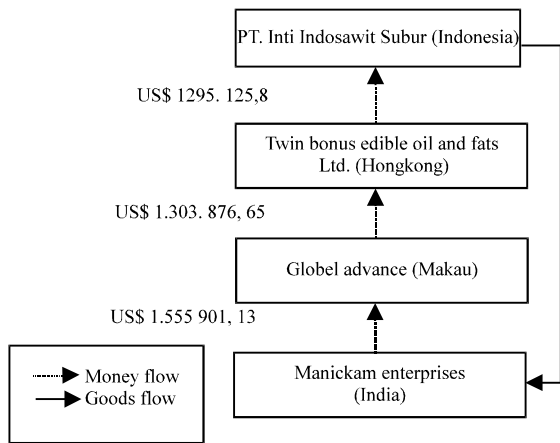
PT. Inti Indosawit Subur (Indonesia)

US$ 1295. 125,8

Twin bonus edible oil and fats Ltd. (Hongkong)

US$ 1.303. 876, 65

Globel advance (Makau)

US$ 1.555 901, 13

Money flow
Goods flow

Manickam enterprises (India)